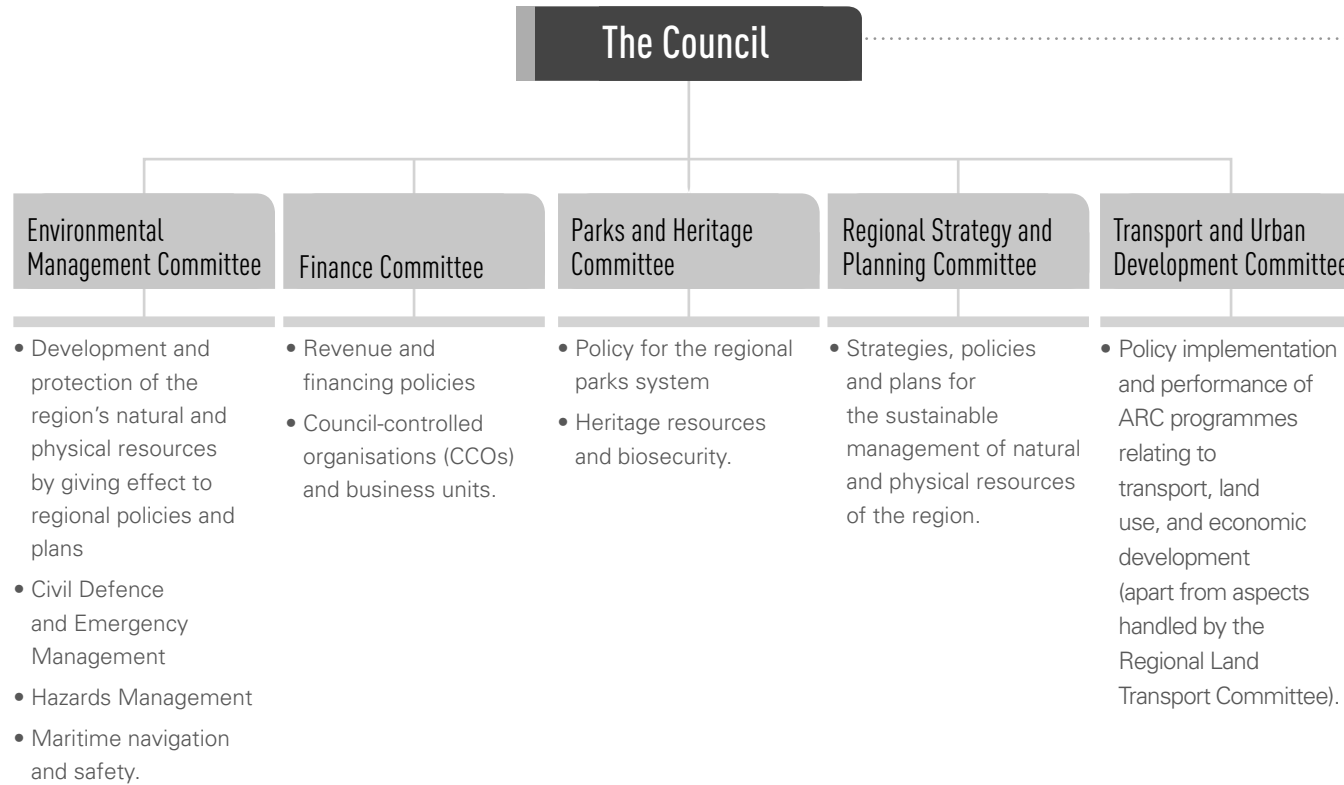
The Council

Environmental Management Committee

• Development and protection of the region's natural and physical resources by giving effect to regional policies and plans

• Civil Defence and Emergency Management

• Hazards Management

• Maritime navigation and safety.

Finance Committee

• Revenue and financing policies

• Council-controlled organisations (CCOs) and business units.

Parks and Heritage Committee

• Policy for the regional parks system

• Heritage resources and biosecurity.

Regional Strategy and Planning Committee

• Strategies, policies and plans for the sustainable management of natural and physical resources of the region.

Transport and Urban Development Committee

• Policy implementation and performance of ARC programmes relating to transport, land use, and economic development (apart from aspects handled by the Regional Land Transport Committee).